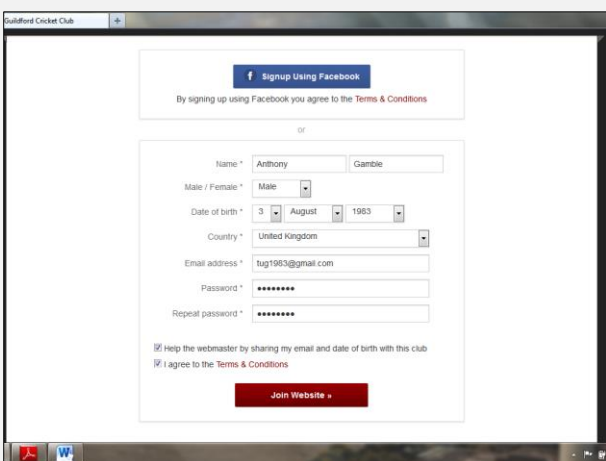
Guildford Cricket Club

Signup Using Facebook

By signing up using Facebook you agree to the Terms & Conditions

or

Name * Anthony Gamble

Male / Female * Male

Date of birth * 3 August 1963

Country * United Kingdom

Email address * tug1963@gmail.com

Password * ••••••••

Repeat password * ••••••••

Help the webmaster by sharing my email and date of birth with this club

I agree to the Terms & Conditions

Join Website »